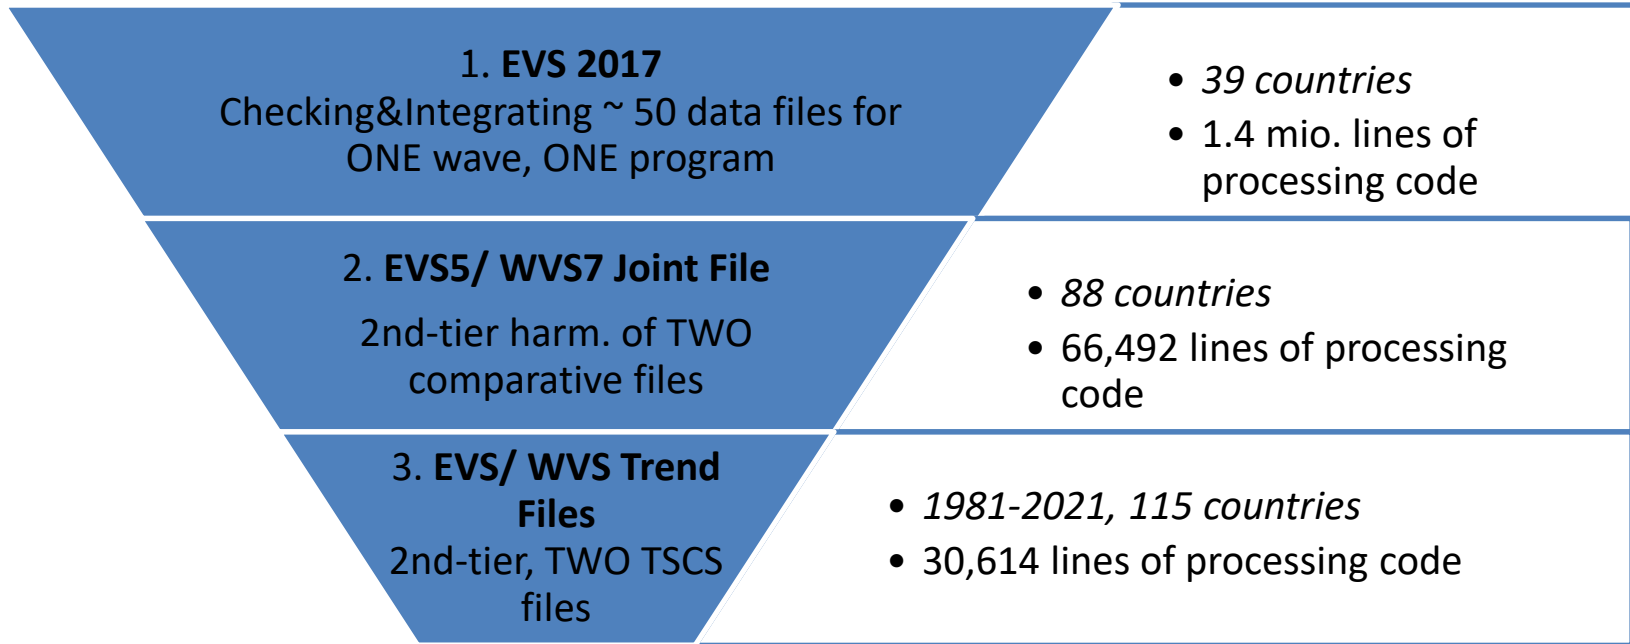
1. EVS 2017
Checking&Integrating ~ 50 data files for ONE wave, ONE program

- 39 countries
- 1.4 mio. lines of processing code

2. EVS5/ WVS7 Joint File

2nd-tier harm. of TWO comparative files

- 88 countries
- 66,492 lines of processing code

3. EVS/ WVS Trend Files
2nd-tier, TWO TSCS files

- 1981-2021, 115 countries
- 30,614 lines of processing code